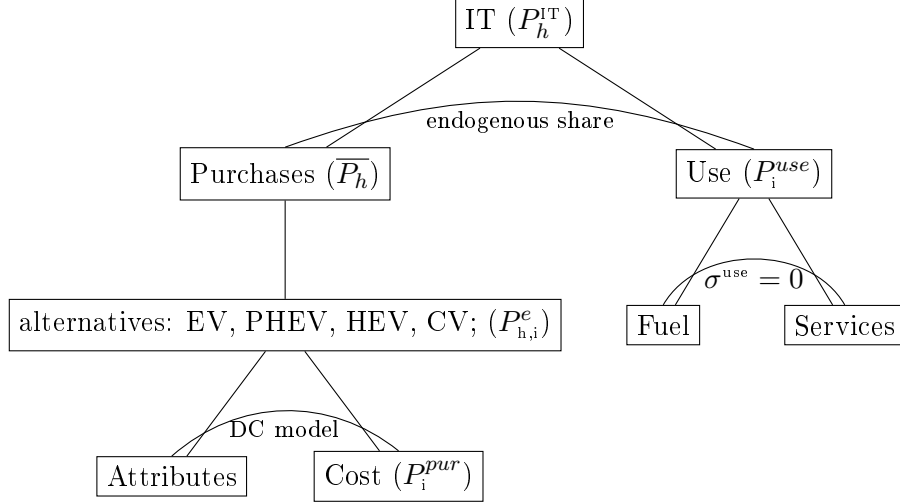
IT ($P_h^{\text{IT}}$)

endogenous share

Purchases ($\overline{P_h}$)

Use ($P_{\text{i}}^{use}$)

$\sigma^{\text{use}} = 0$

alternatives: EV, PHEV, HEV, CV; ($P_{\text{h,i}}^{e}$)

Fuel

Services

DC model

Attributes

Cost ($P_{\text{i}}^{pur}$)